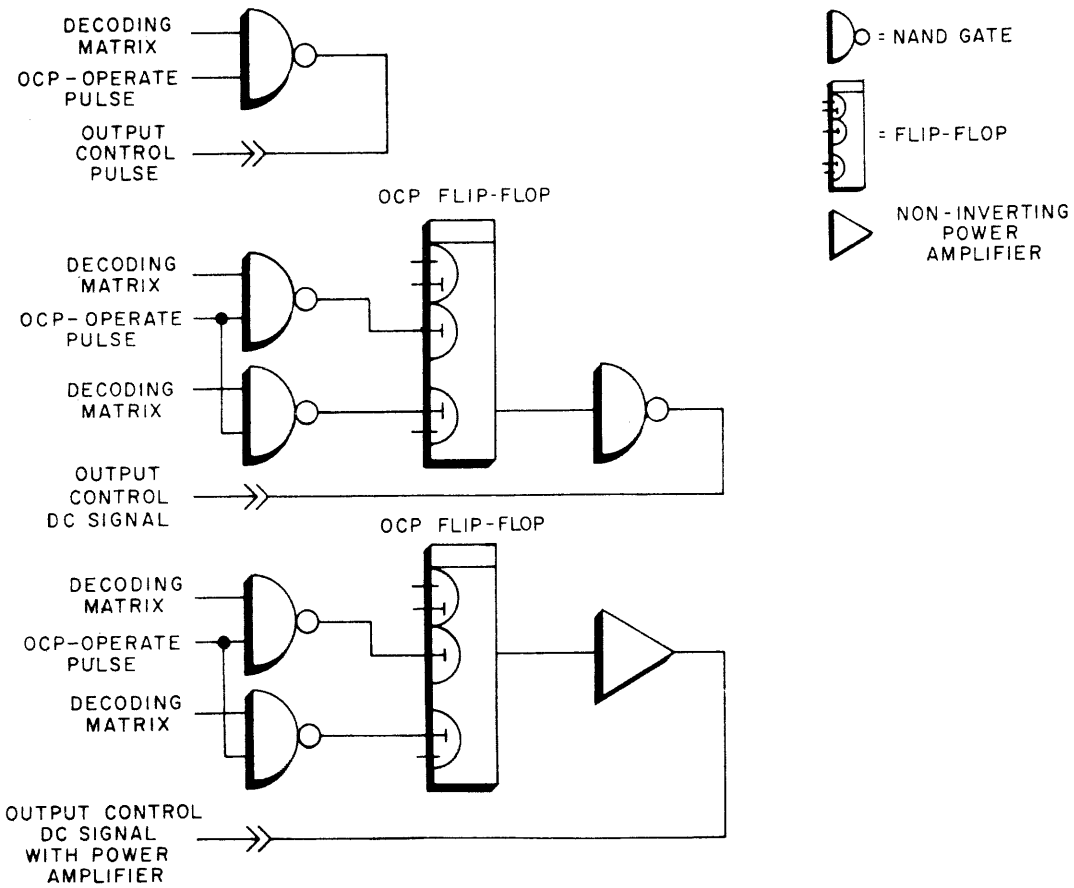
DECODING MATRIX

OCP-OPERATE PULSE

OUTPUT CONTROL PULSE

= NAND GATE

= FLIP-FLOP

NON-INVERTING POWER AMPLIFIER

OCP FLIP-FLOP

DECODING MATRIX

OCP-OPERATE PULSE

DECODING MATRIX

OUTPUT CONTROL DC SIGNAL

OCP FLIP-FLOP

DECODING MATRIX

OCP-OPERATE PULSE

DECODING MATRIX

OUTPUT CONTROL DC SIGNAL WITH POWER AMPLIFIER